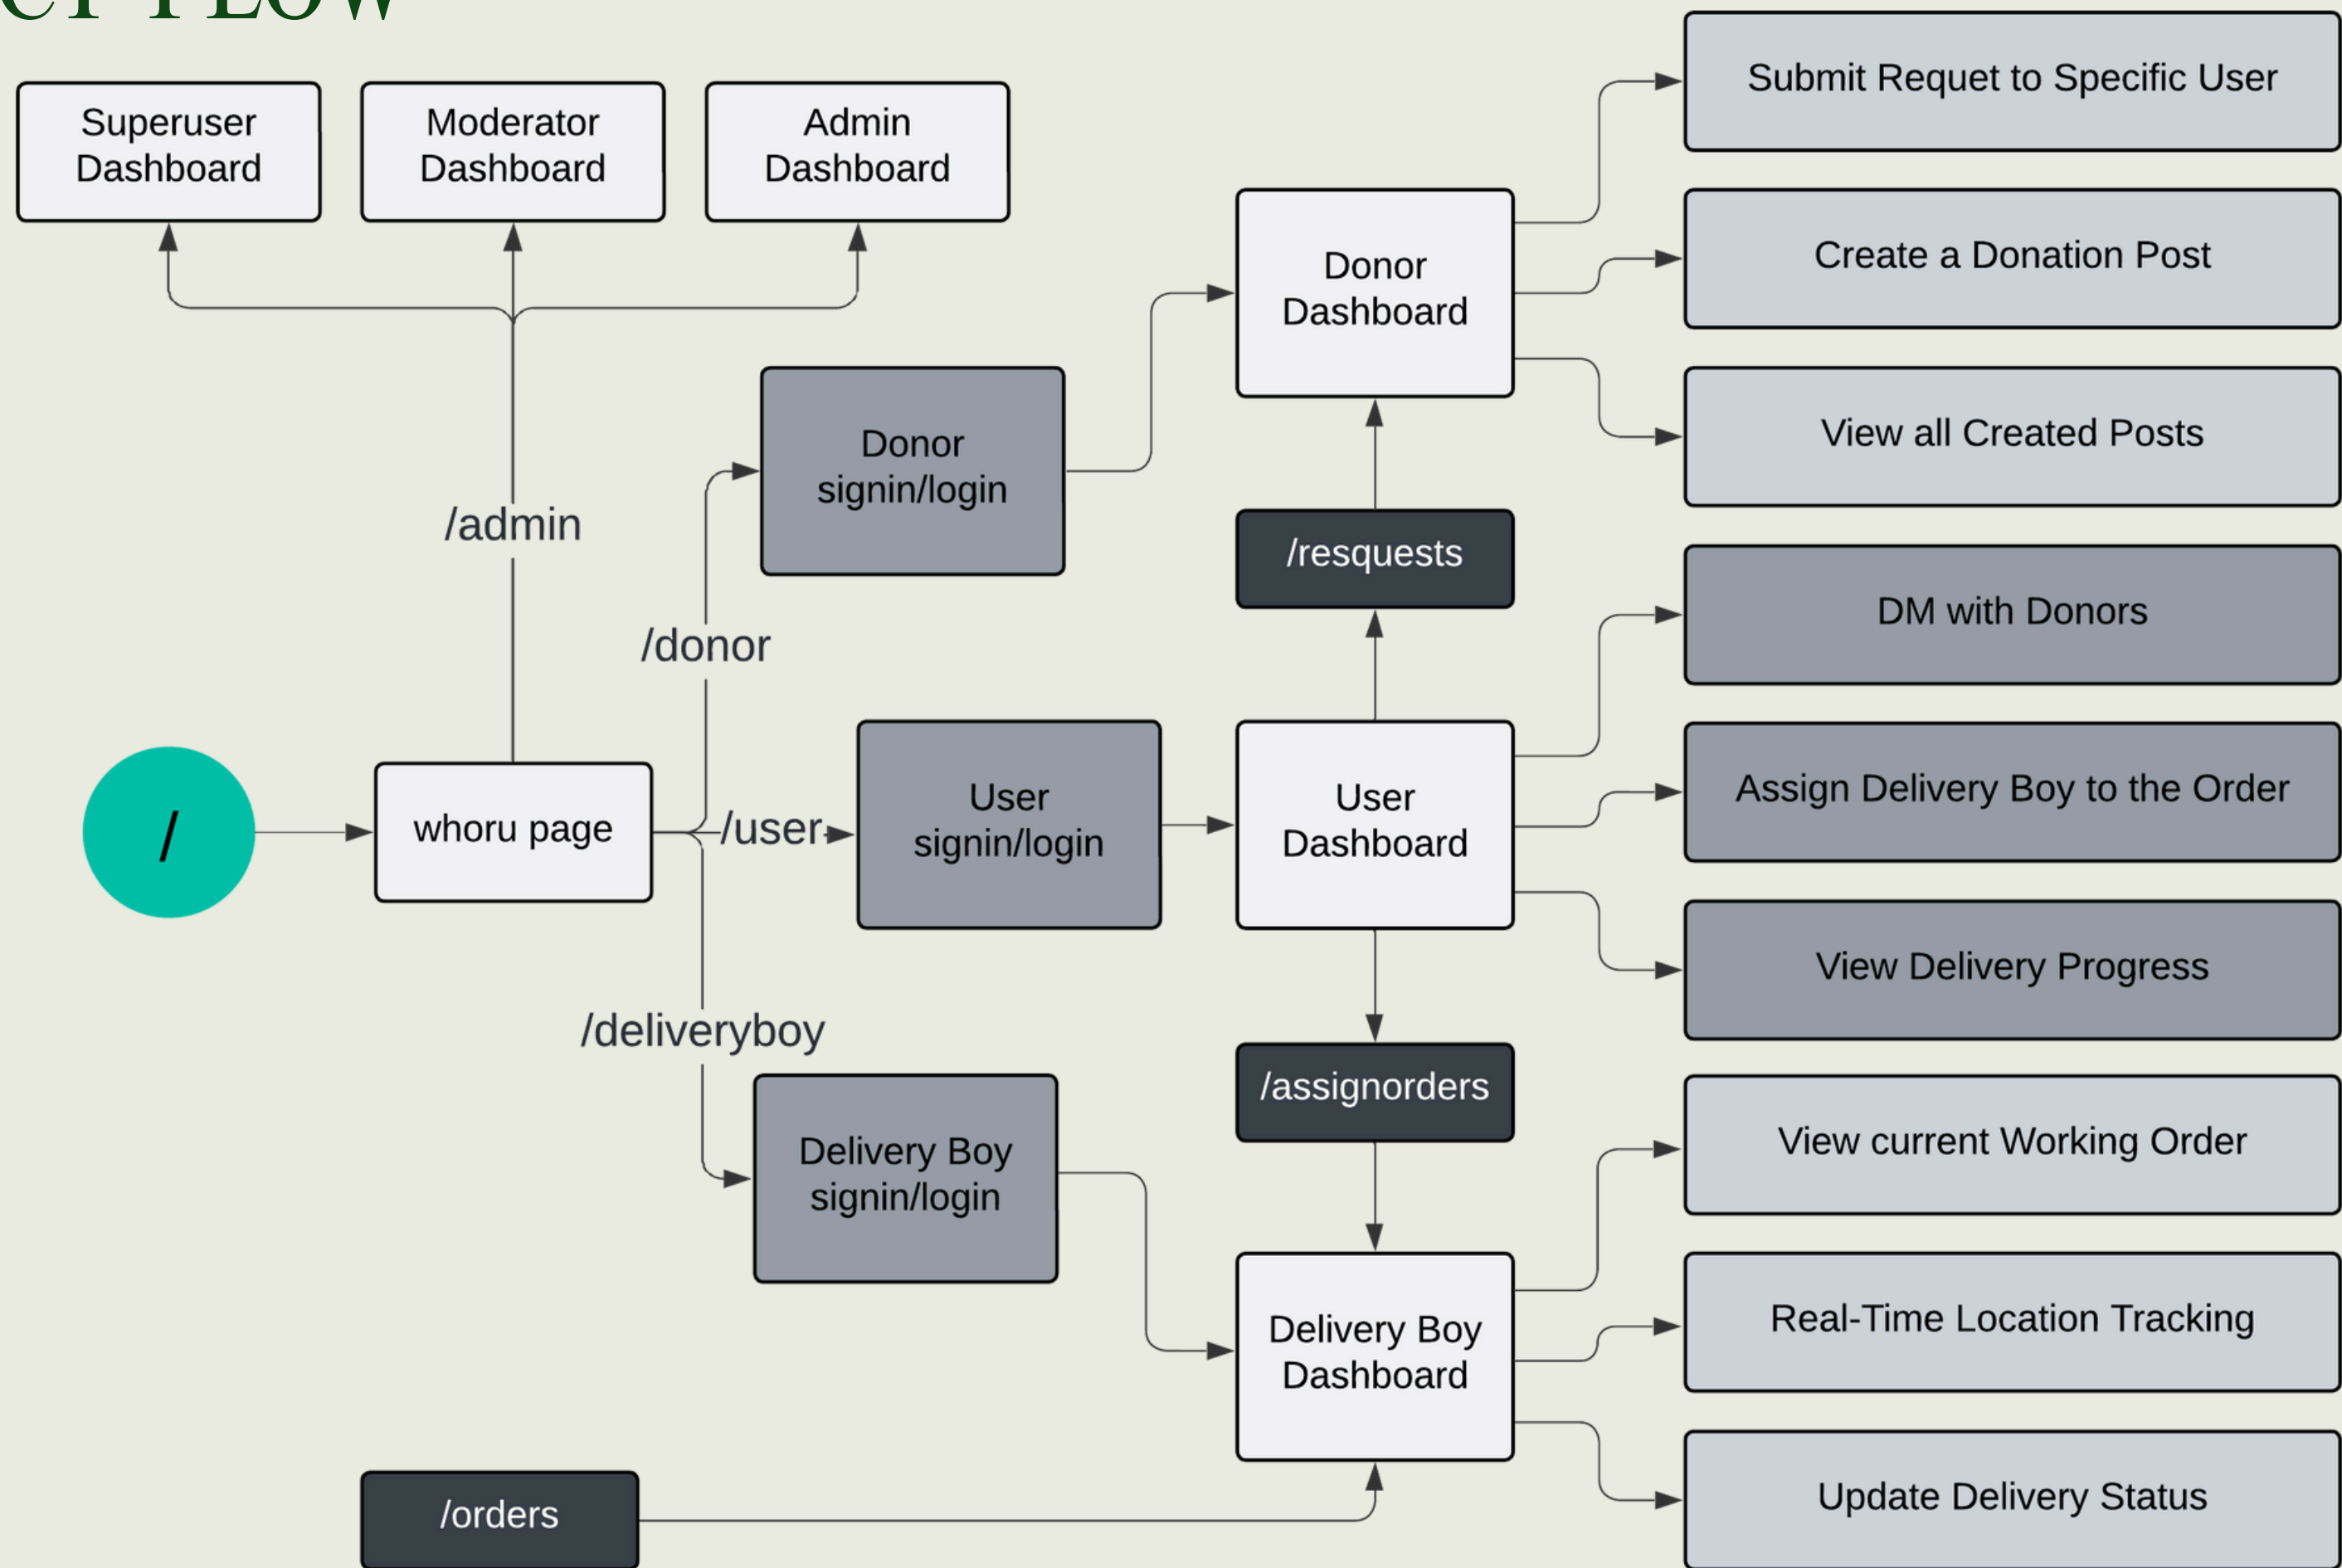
Superuser Dashboard

Moderator Dashboard

Admin Dashboard

Submit Requet to Specific User

Create a Donation Post

View all Created Posts

Donor Dashboard

Donor signin/login

/admin

/resquests

DM with Donors

/donor

Assign Delivery Boy to the Order

/

whoru page

/user

User signin/login

User Dashboard

View Delivery Progress

/deliveryboy

/assignorders

View current Working Order

Delivery Boy signin/login

Real-Time Location Tracking

Delivery Boy Dashboard

/orders

Update Delivery Status